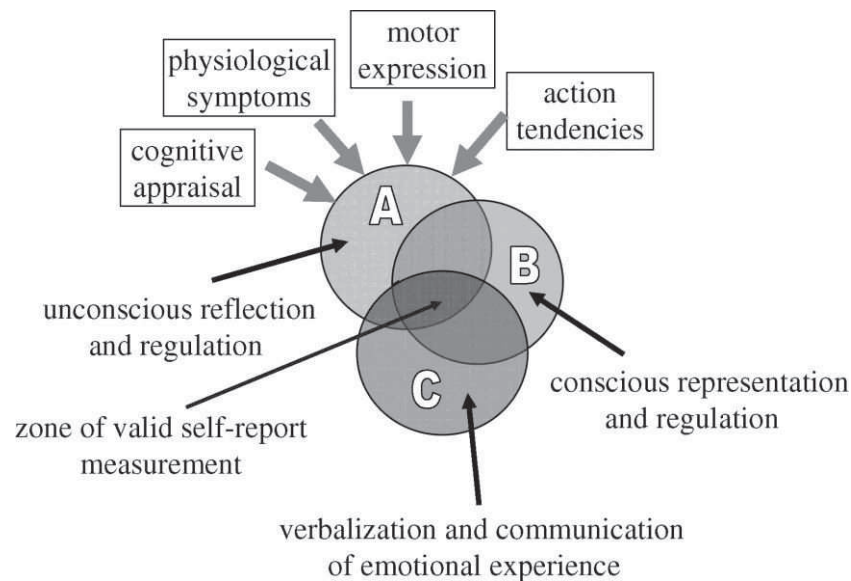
motor expression

physiological symptoms

action tendencies

cognitive appraisal

A

B

C

unconscious reflection and regulation

zone of valid self-report measurement

conscious representation and regulation

verbalization and communication of emotional experience